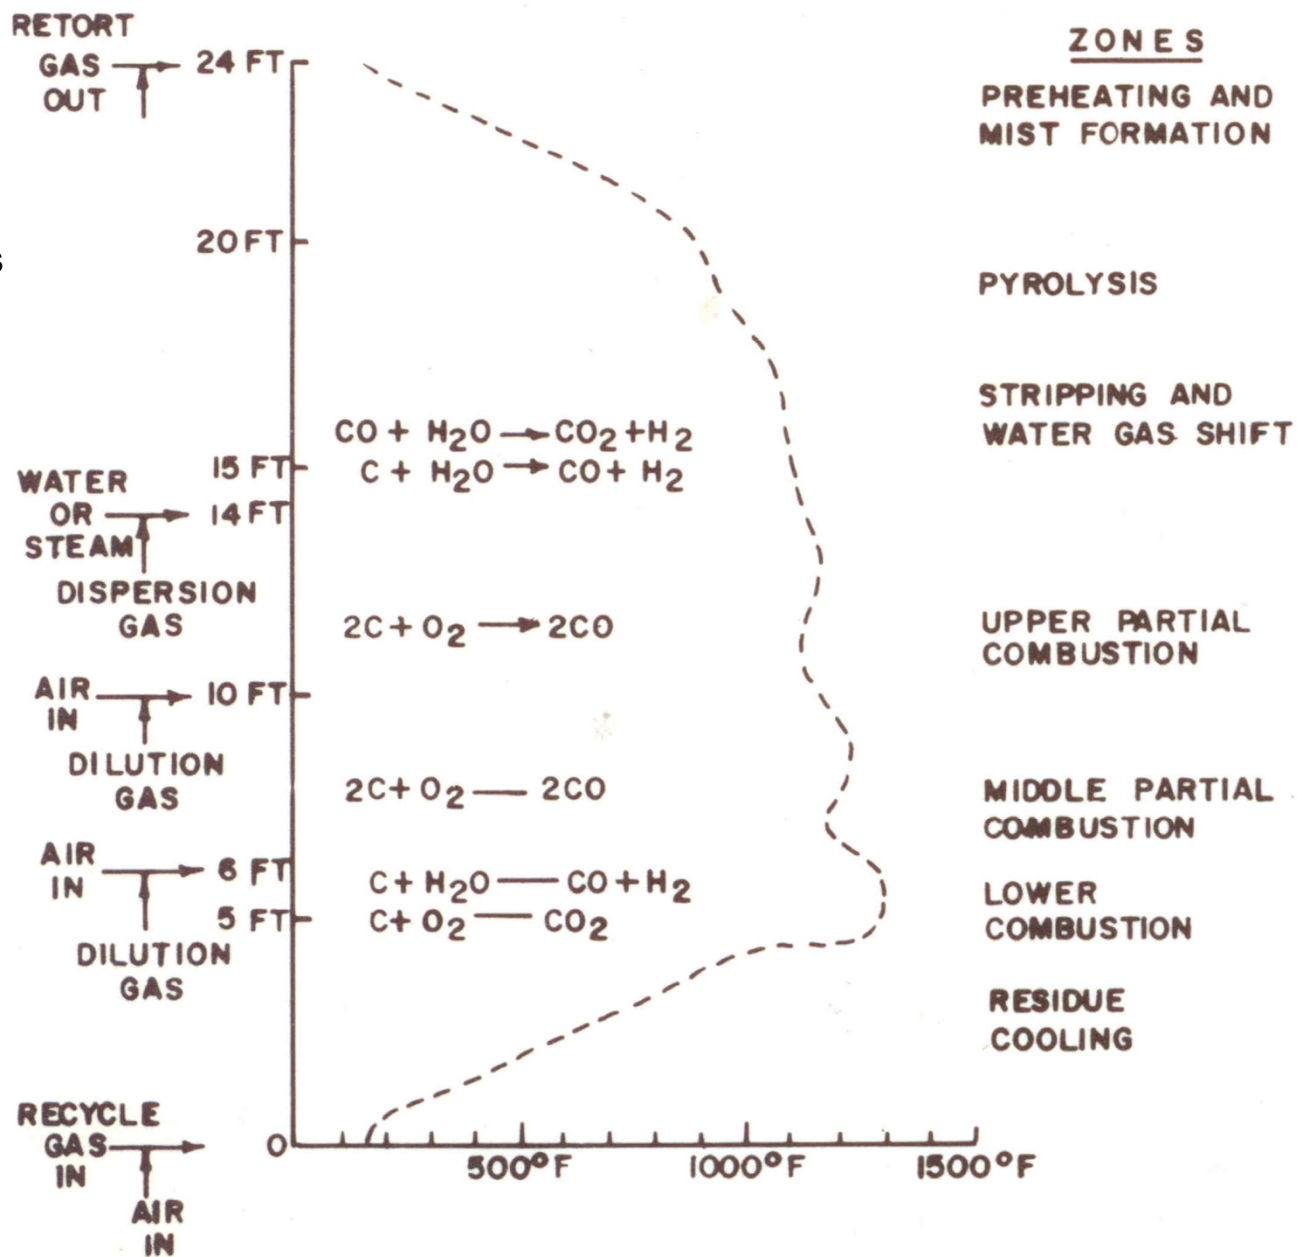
RETORT GAS OUT

24 FT

20 FT

15 FT

14 FT

10 FT

6 FT

5 FT

0

WATER OR STEAM

DISPERSION GAS

AIR IN

DILUTION GAS

AIR IN

DILUTION GAS

RECYCLE GAS IN

AIR IN

$CO + H_2O \rightarrow CO_2 + H_2$
$C + H_2O \rightarrow CO + H_2$

$2C + O_2 \rightarrow 2CO$

$2C + O_2 — 2CO$

$C + H_2O — CO + H_2$
$C + O_2 — CO_2$

500°F 1000°F 1500°F

ZONES

PREHEATING AND MIST FORMATION

PYROLYSIS

STRIPPING AND WATER GAS SHIFT

UPPER PARTIAL COMBUSTION

MIDDLE PARTIAL COMBUSTION

LOWER COMBUSTION

RESIDUE COOLING